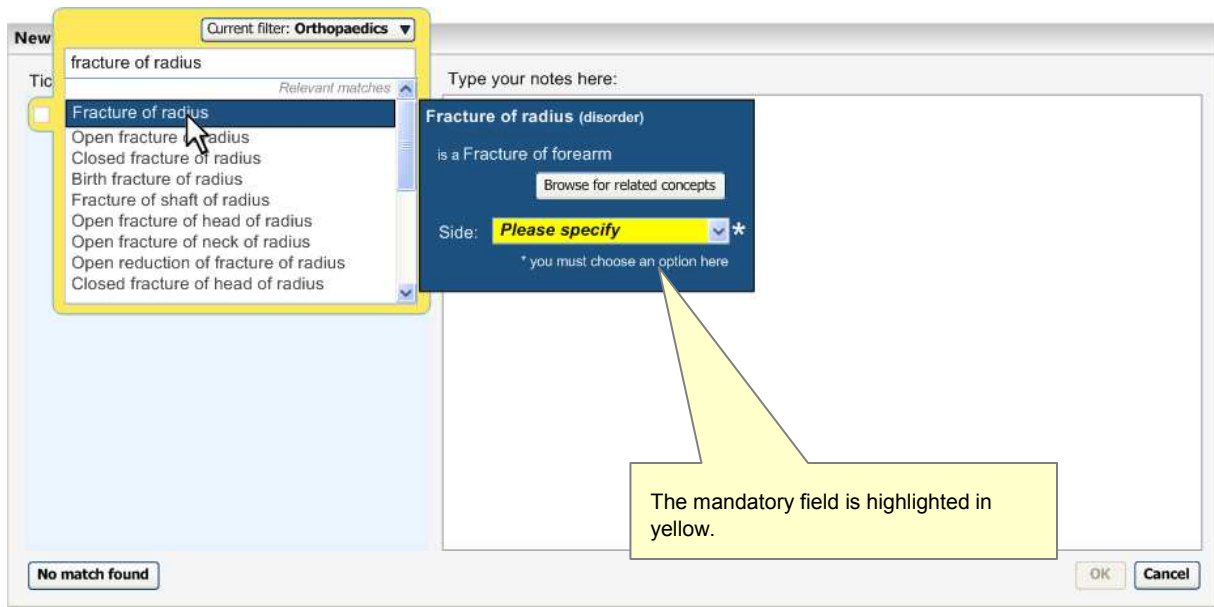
New

Current filter: Orthopaedics ▼

fracture of radius

Relevant matches

Fracture of radius
Open fracture of radius
Closed fracture of radius
Birth fracture of radius
Fracture of shaft of radius
Open fracture of head of radius
Open fracture of neck of radius
Open reduction of fracture of radius
Closed fracture of head of radius

Tic

Type your notes here:

Fracture of radius (disorder)

is a Fracture of forearm

Browse for related concepts

Side: Please specify *

* you must choose an option here

The mandatory field is highlighted in yellow.

No match found

OK

Cancel